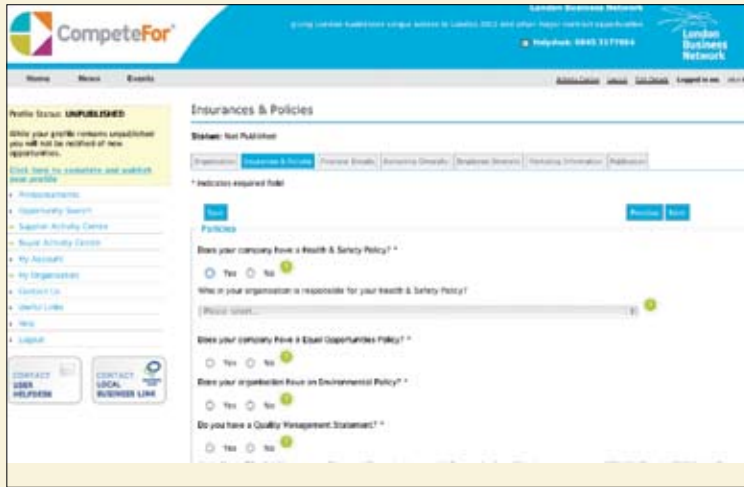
CompeteFor

London Business Network

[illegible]

Helpdesk: 0845 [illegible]

London Business Network

Home News Events

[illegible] Logout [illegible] Logged in as: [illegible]

Profile Status: UNPUBLISHED

While your profile remains unpublished you will not be notified of new opportunities.

Click here to complete and publish your profile

Procurements

Opportunity Search

Supplier Activity Centre

Buyer Activity Centre

My Account

My Organisation

Contact Us

Useful Links

Help

Logout

CONTACT USER HELPDESK

CONTACT LOCAL BUSINESS LINK

Insurances & Policies

Status: Not Published

Organisation | Insurances & Policies | Financial Details | Economic Diversity | Employee Diversity | Marketing Information | Publication

* Indicates required field

Save

Previous Next

Policies

Does your company have a Health & Safety Policy? *

Yes No

Who in your organisation is responsible for your Health & Safety Policy?

Please select...

Does your company have a Equal Opportunities Policy? *

Yes No

Does your organisation have an Environmental Policy? *

Yes No

Do you have a Quality Management Statement? *

Yes No